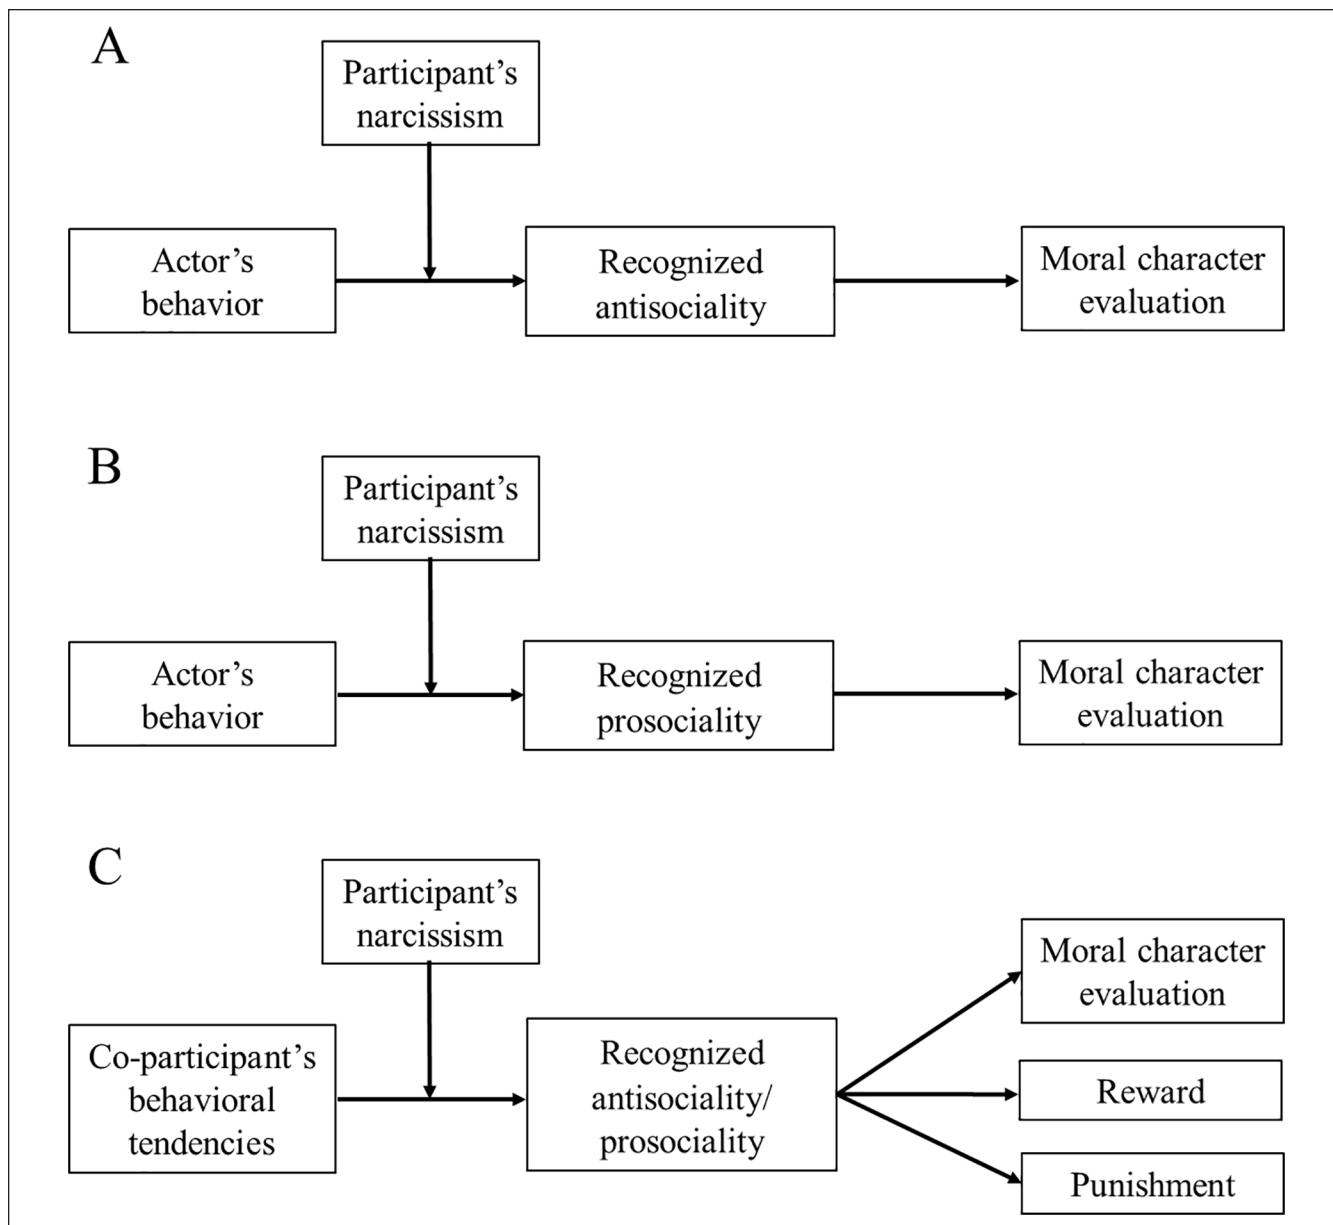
A

Participant's narcissism

Actor's behavior

Recognized antisociality

Moral character evaluation

B

Participant's narcissism

Actor's behavior

Recognized prosociality

Moral character evaluation

C

Participant's narcissism

Co-participant's behavioral tendencies

Recognized antisociality/ prosociality

Moral character evaluation

Reward

Punishment